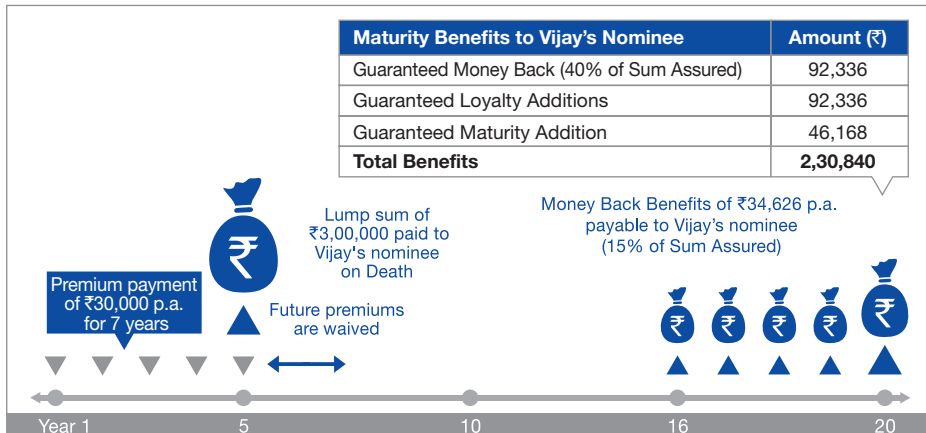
| Maturity Benefits to Vijay's Nominee | Amount (₹) |
|---|---|
| Guaranteed Money Back (40% of Sum Assured) | 92,336 |
| Guaranteed Loyalty Additions | 92,336 |
| Guaranteed Maturity Addition | 46,168 |
| **Total Benefits** | **2,30,840** |

Lump sum of ₹3,00,000 paid to Vijay's nominee on Death

Money Back Benefits of ₹34,626 p.a. payable to Vijay's nominee (15% of Sum Assured)

Premium payment of ₹30,000 p.a. for 7 years

Future premiums are waived

₹

₹ ₹ ₹ ₹ ₹

Year 1 5 10 16 20